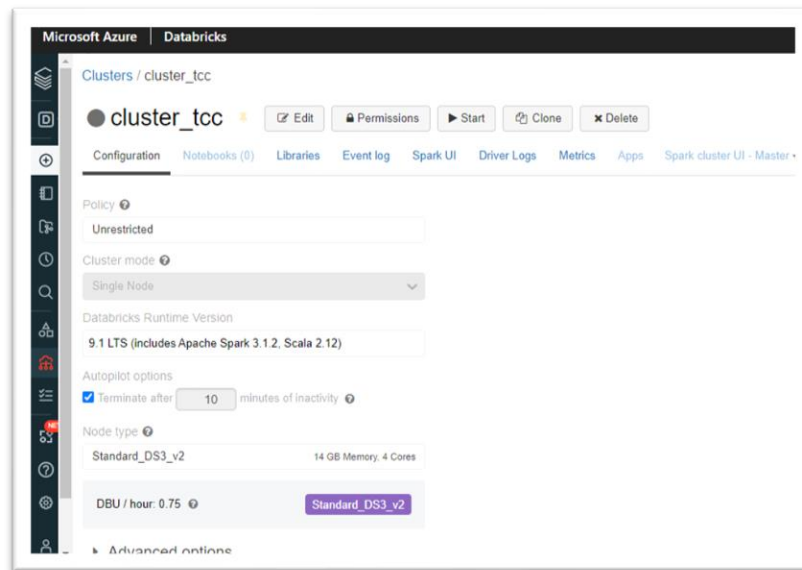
Microsoft Azure | Databricks

Clusters / cluster_tcc

cluster_tcc

Edit

Permissions

Start

Clone

Delete

Configuration Notebooks (0) Libraries Event log Spark UI Driver Logs Metrics Apps Spark cluster UI - Master

Policy

Unrestricted

Cluster mode

Single Node

Databricks Runtime Version

9.1 LTS (includes Apache Spark 3.1.2, Scala 2.12)

Autopilot options

Terminate after 10 minutes of inactivity

Node type

Standard_DS3_v2 14 GB Memory, 4 Cores

DBU / hour: 0.75

Standard_DS3_v2

Advanced options